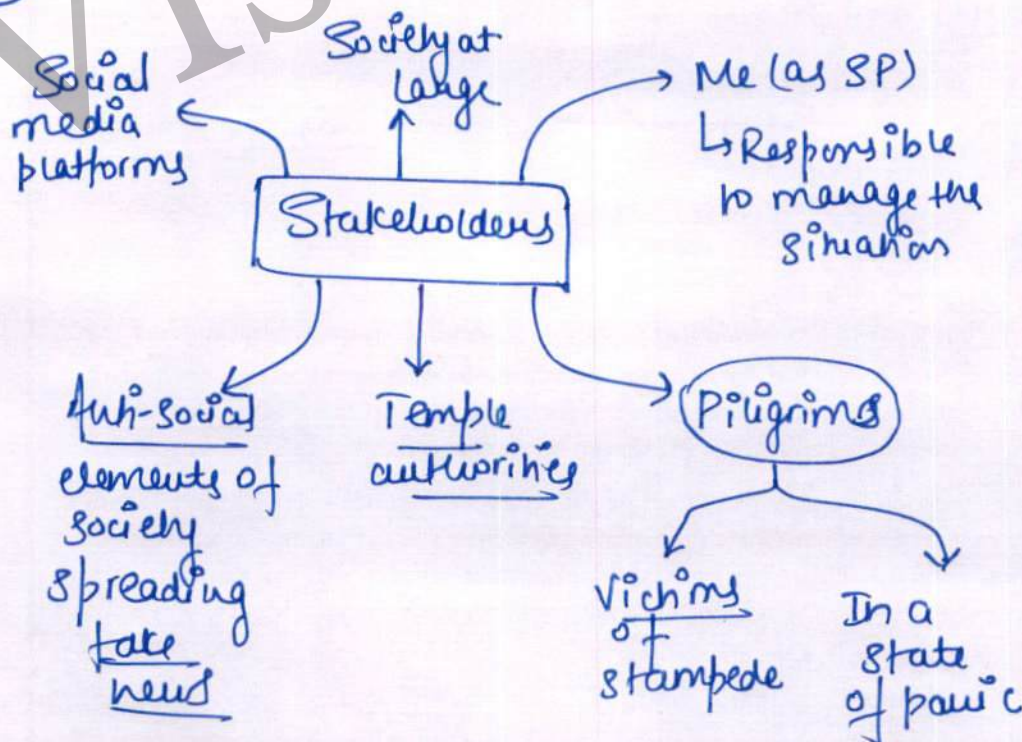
Social media platforms

Society at Large

Me (as SP)
↳ Responsible to manage the situation

Stakeholders

Anti-social elements of society spreading fake news

Temple authorities

Piligrims

Victims of stampede

In a state of panic